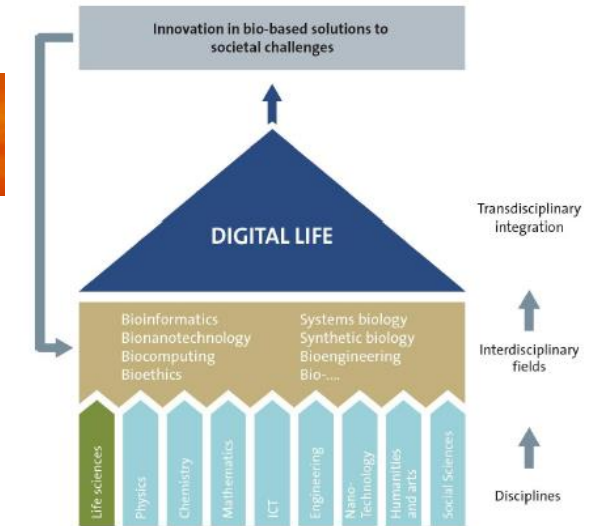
Innovation in bio-based solutions to societal challenges

DIGITAL LIFE

Transdisciplinary integration

Bioinformatics
Bionanotechnology
Biocomputing
Bioethics

Systems biology
Synthetic biology
Bioengineering
Bio-....

Interdisciplinary fields

Life sciences
Physics
Chemistry
Mathematics
ICT
Engineering
Nano-Technology
Humanities and arts
Social Sciences

Disciplines